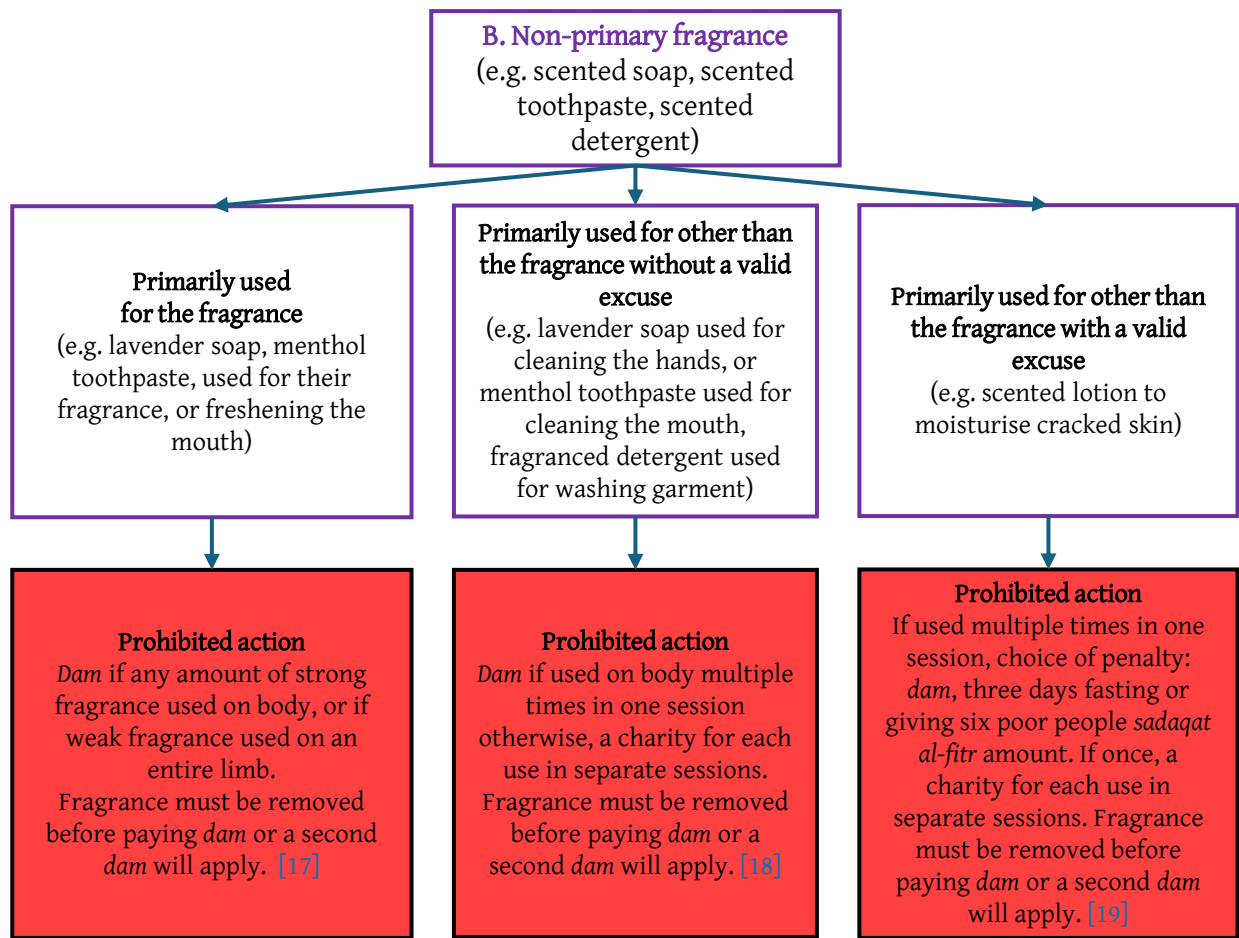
B. Non-primary fragrance
(e.g. scented soap, scented toothpaste, scented detergent)

Primarily used for the fragrance
(e.g. lavender soap, menthol toothpaste, used for their fragrance, or freshening the mouth)

Primarily used for other than the fragrance without a valid excuse
(e.g. lavender soap used for cleaning the hands, or menthol toothpaste used for cleaning the mouth, fragranced detergent used for washing garment)

Primarily used for other than the fragrance with a valid excuse
(e.g. scented lotion to moisturise cracked skin)

Prohibited action
*Dam* if any amount of strong fragrance used on body, or if weak fragrance used on an entire limb.
Fragrance must be removed before paying *dam* or a second *dam* will apply. [17]

Prohibited action
*Dam* if used on body multiple times in one session otherwise, a charity for each use in separate sessions.
Fragrance must be removed before paying *dam* or a second *dam* will apply. [18]

Prohibited action
If used multiple times in one session, choice of penalty: *dam*, three days fasting or giving six poor people *sadaqat al-fitr* amount. If once, a charity for each use in separate sessions. Fragrance must be removed before paying *dam* or a second *dam* will apply. [19]